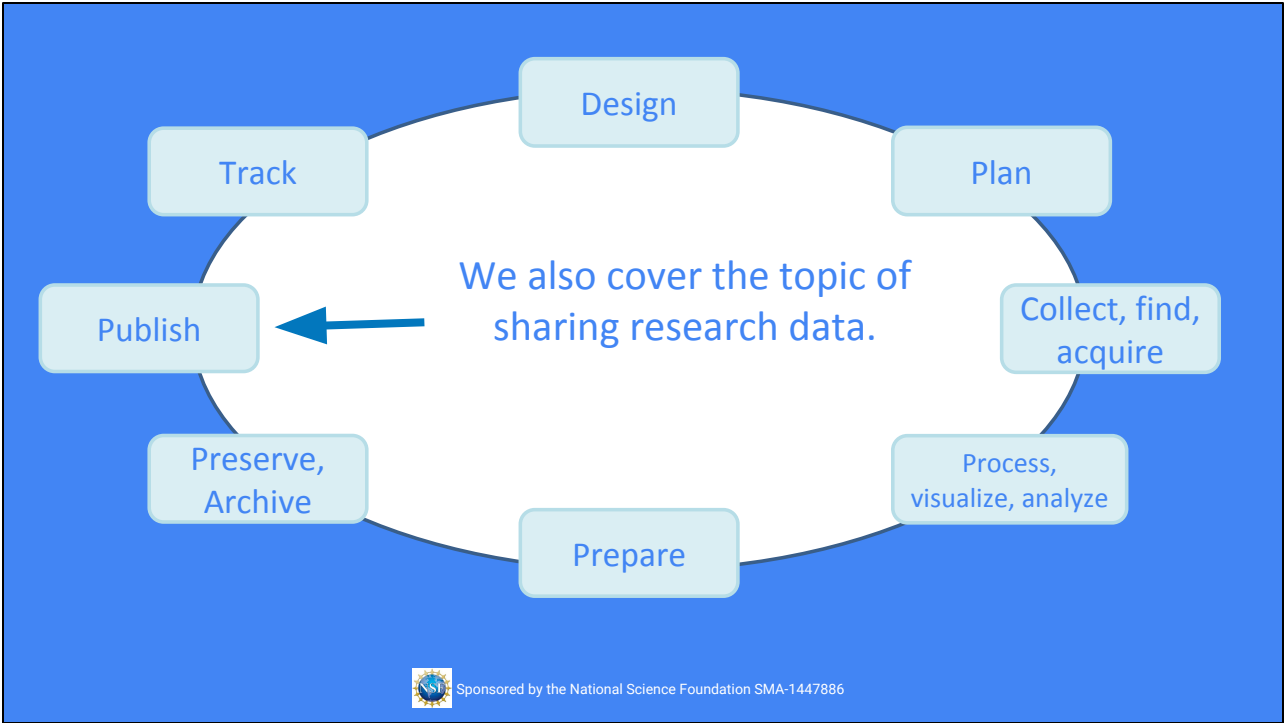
Design

Track

Plan

We also cover the topic of sharing research data.

Publish

Collect, find, acquire

Preserve, Archive

Process, visualize, analyze

Prepare

NSF Sponsored by the National Science Foundation SMA-1447886